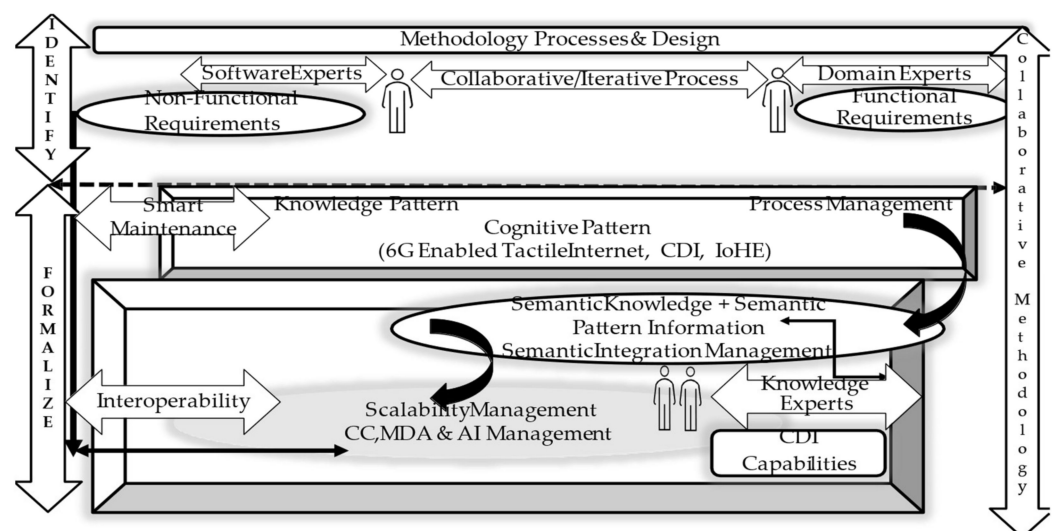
IDENTIFY

Methodology Processes& Design

SoftwareExperts

Collaborative/Iterative Process

Domain Experts

Non-Functional Requirements

Functional Requirements

Collaborative Methodology

FORMALIZE

Smart Maintenance

Knowledge Pattern

Process Management

Cognitive Pattern (6G Enabled TactileInternet, CDI, IoHE)

SemanticKnowledge + Semantic Pattern Information SemanticIntegration Management

Interoperability

ScalabilityManagement CC,MDA & AI Management

Knowledge Experts

CDI Capabilities